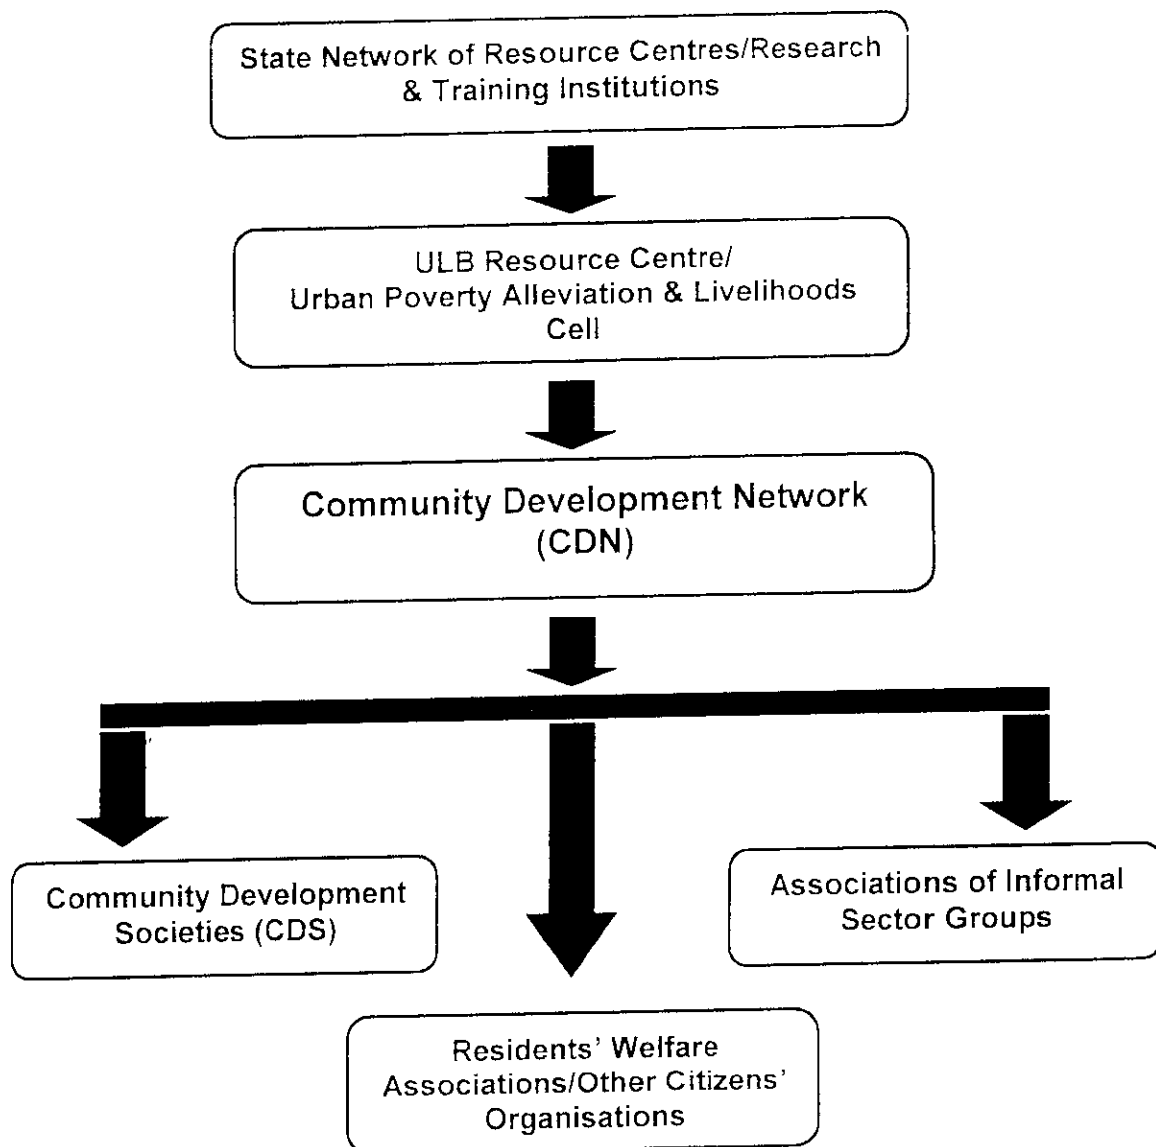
State Network of Resource Centres/Research & Training Institutions

ULB Resource Centre/ Urban Poverty Alleviation & Livelihoods Cell

Community Development Network (CDN)

Community Development Societies (CDS)

Associations of Informal Sector Groups

Residents' Welfare Associations/Other Citizens' Organisations